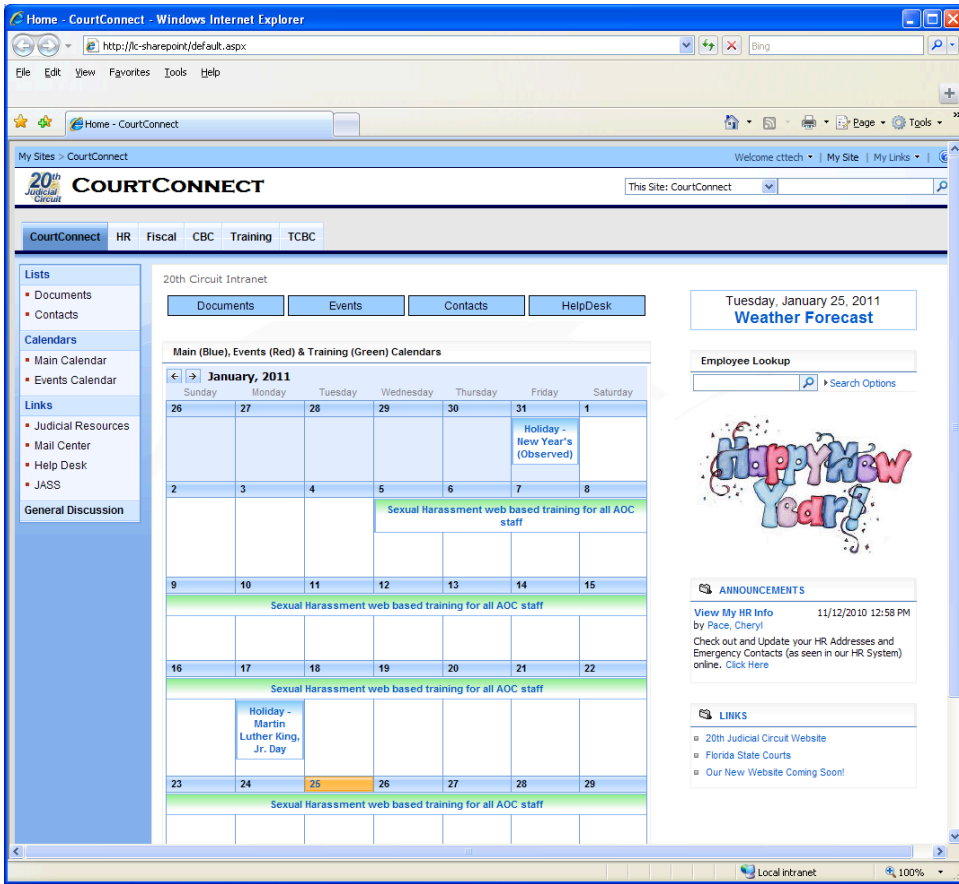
Home - CourtConnect - Windows Internet Explorer

http://lc-sharepoint/default.aspx

Bing

File Edit View Favorites Tools Help

Home - CourtConnect

Page Tools

My Sites > CourtConnect

Welcome cttech | My Site | My Links

20th Judicial Circuit COURTCONNECT

This Site: CourtConnect

CourtConnect HR Fiscal CBC Training TCBC

Lists
Documents
Contacts
Calendars
Main Calendar
Events Calendar
Links
Judicial Resources
Mail Center
Help Desk
JASS
General Discussion

20th Circuit Intranet

Documents Events Contacts HelpDesk

Main (Blue), Events (Red) & Training (Green) Calendars

January, 2011

| Sunday | Monday | Tuesday | Wednesday | Thursday | Friday | Saturday |
|---|---|---|---|---|---|---|
| 26 | 27 | 28 | 29 | 30 | 31 Holiday - New Year's (Observed) | 1 |
| 2 | 3 | 4 | 5 Sexual Harassment web based training for all AOC staff | 6 | 7 | 8 |
| 9 Sexual Harassment web based training for all AOC staff | 10 | 11 | 12 | 13 | 14 | 15 |
| 16 Sexual Harassment web based training for all AOC staff | 17 Holiday - Martin Luther King, Jr. Day | 18 | 19 | 20 | 21 | 22 |
| 23 Sexual Harassment web based training for all AOC staff | 24 | 25 | 26 | 27 | 28 | 29 |

Tuesday, January 25, 2011
Weather Forecast

Employee Lookup
Search Options

Happy New Year!

ANNOUNCEMENTS
View My HR Info 11/12/2010 12:58 PM
by Pace, Cheryl
Check out and Update your HR Addresses and Emergency Contacts (as seen in our HR System) online. Click Here

LINKS
20th Judicial Circuit Website
Florida State Courts
Our New Website Coming Soon!

Local intranet 100%